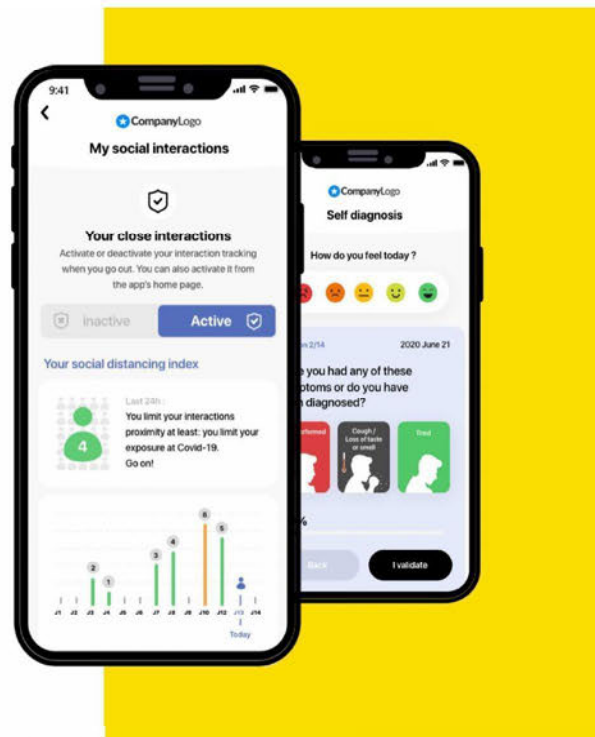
9:41

CompanyLogo

My social interactions

Your close interactions

Activate or deactivate your interaction tracking when you go out. You can also activate it from the app's home page.

Inactive

Active

Your social distancing index

Last 24h :

4

You limit your interactions proximity at least: you limit your exposure at Covid-19. Go on!

2
1
3
4
6
5

J1 J2 J3 J4 J5 J6 J7 J8 J9 J10 J12 J13 J14

Today

CompanyLogo

Self diagnosis

How do you feel today ?

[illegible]n 2/14

2020 June 21

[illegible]e you had any of these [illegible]ptoms or do you have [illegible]n diagnosed?

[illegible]rformed

Cough / Loss of taste or smell

Tired

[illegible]%

Back

I validate